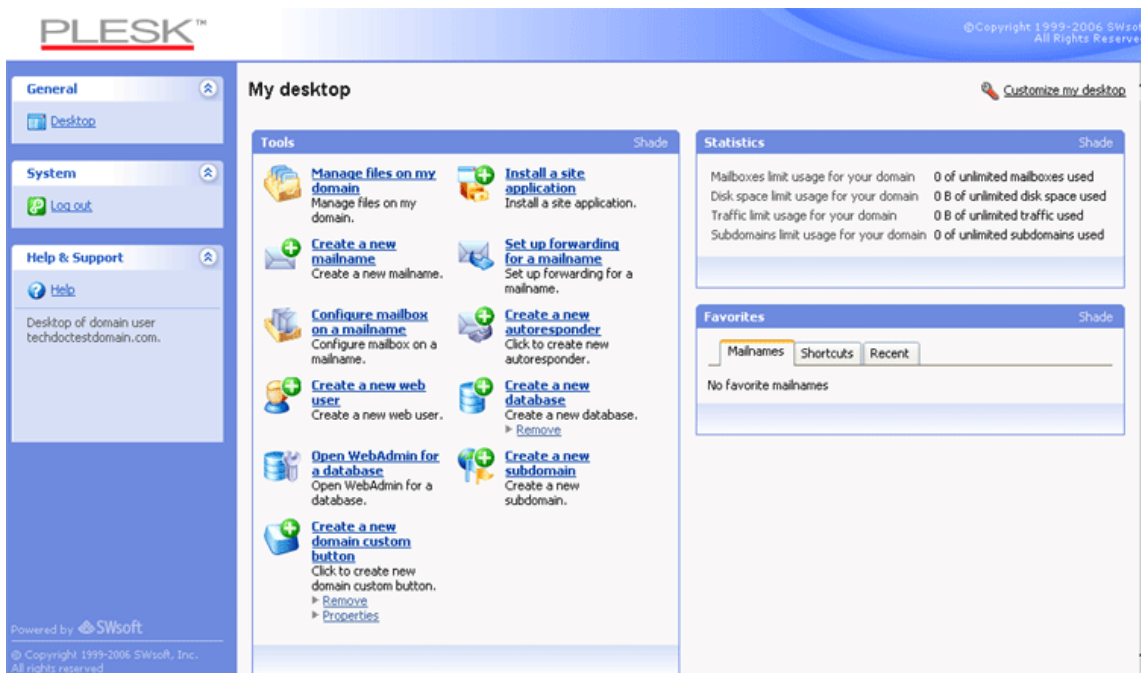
PLESK™

©Copyright 1999-2006 SWsof All Rights Reserve

General

Desktop

System

Log out

Help & Support

Help

Desktop of domain user techdoctestdomain.com.

Powered by SWsoft

© Copyright 1999-2006 SWsoft, Inc. All rights reserved

My desktop

Customize my desktop

Tools

Shade

Manage files on my domain
Manage files on my domain.

Install a site application
Install a site application.

Create a new mailname
Create a new mailname.

Set up forwarding for a mailname
Set up forwarding for a mailname.

Configure mailbox on a mailname
Configure mailbox on a mailname.

Create a new autoresponder
Click to create new autoresponder.

Create a new web user
Create a new web user.

Create a new database
Create a new database.
Remove

Open WebAdmin for a database
Open WebAdmin for a database.

Create a new subdomain
Create a new subdomain.

Create a new domain custom button
Click to create new domain custom button.
Remove
Properties

Statistics

Shade

| | |
|---|---|
| Mailboxes limit usage for your domain | 0 of unlimited mailboxes used |
| Disk space limit usage for your domain | 0 B of unlimited disk space used |
| Traffic limit usage for your domain | 0 B of unlimited traffic used |
| Subdomains limit usage for your domain | 0 of unlimited subdomains used |

Favorites

Shade

Mailnames | Shortcuts | Recent

No favorite mailnames